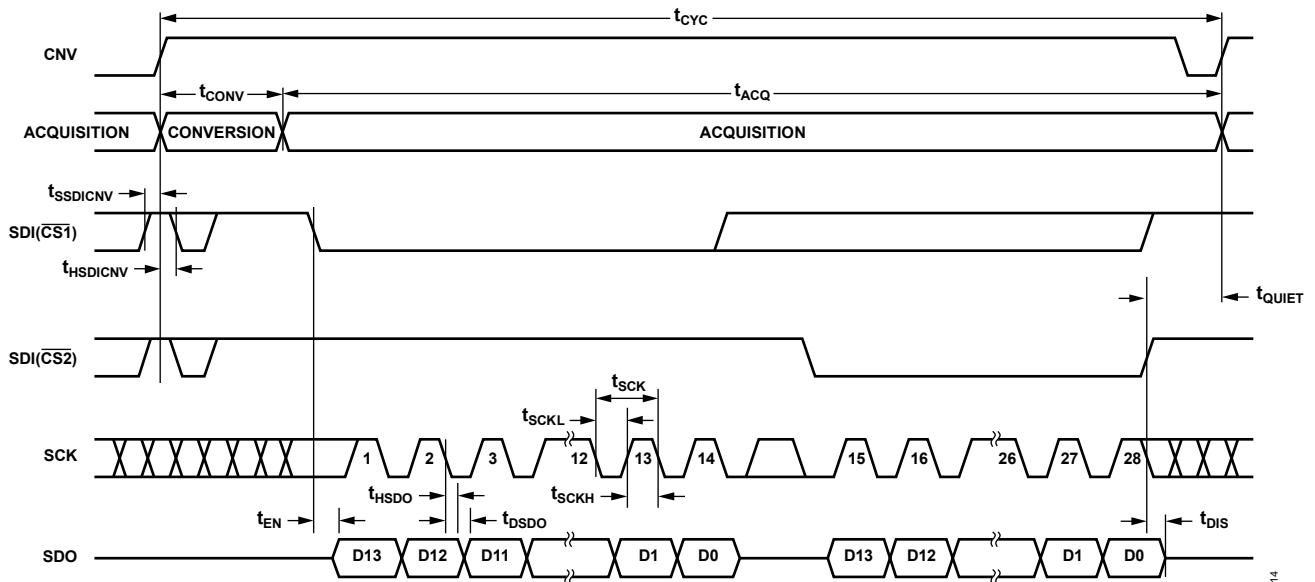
$t_{CYC}$

CNV

$t_{CONV}$

$t_{ACQ}$

ACQUISITION

CONVERSION

ACQUISITION

$t_{SSDICNV}$

SDI($\overline{CS}1$)

$t_{HSDICNV}$

$t_{QUIET}$

SDI($\overline{CS}2$)

$t_{SCK}$

$t_{SCKL}$

SCK

1

2

3

12

13

14

15

16

26

27

28

$t_{HSDO}$

$t_{SCKH}$

$t_{EN}$

$t_{DSDO}$

$t_{DIS}$

SDO

D13

D12

D11

D1

D0

D13

D12

D1

D0

14